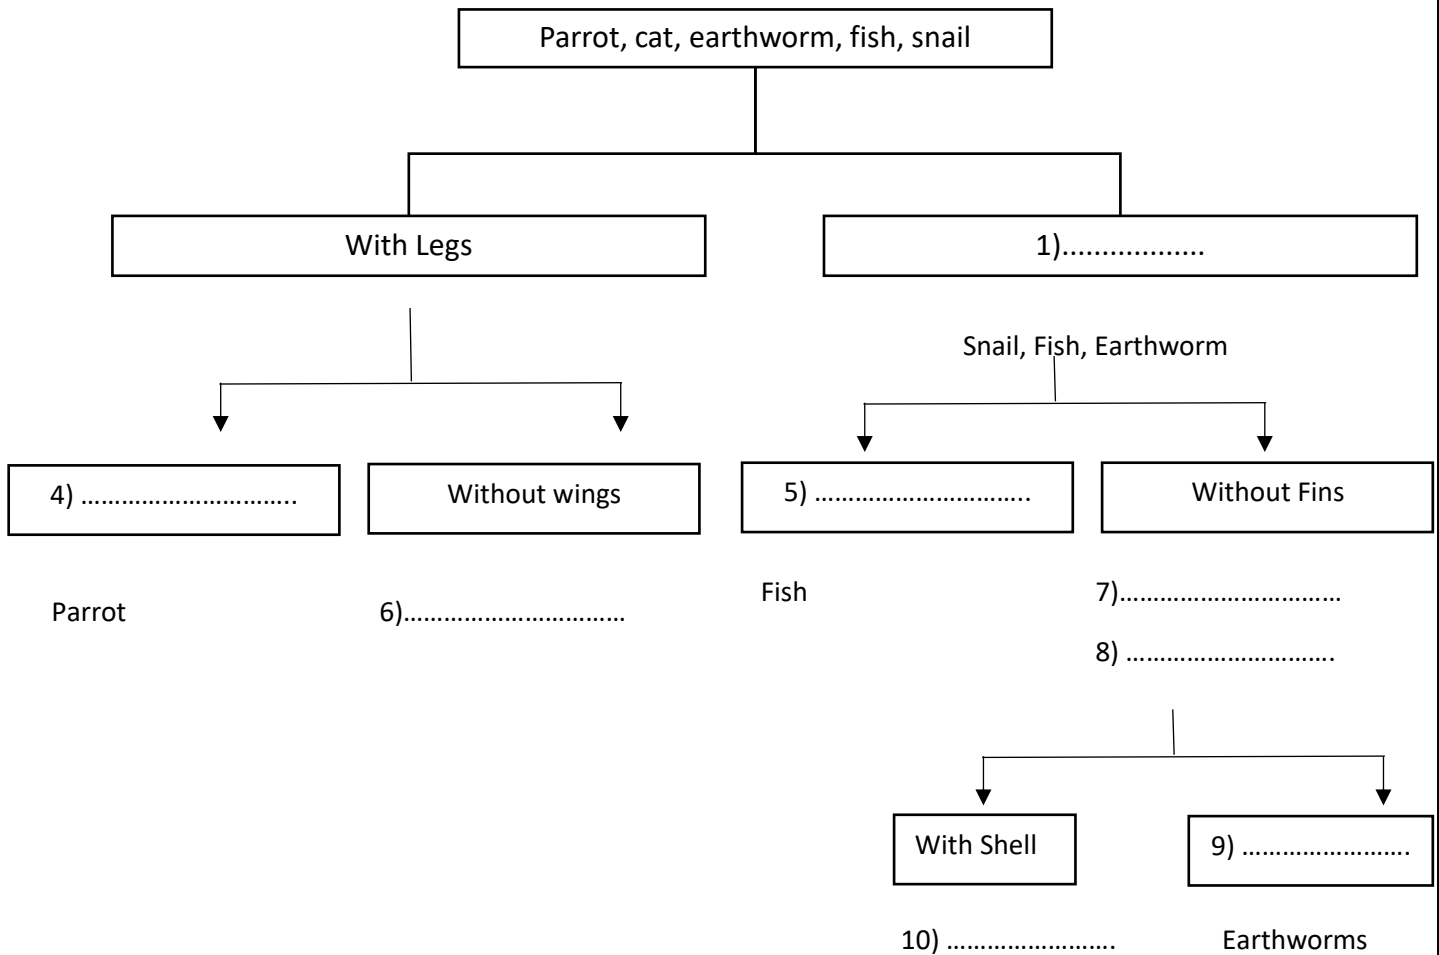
Parrot, cat, earthworm, fish, snail

With Legs

1).................

Snail, Fish, Earthworm

4) …………………………..

Without wings

5) …………………………..

Without Fins

Parrot

6)……………………………

Fish

7)……………………………

8) ………………………….

With Shell

9) …………………….

10) …………………….

Earthworms